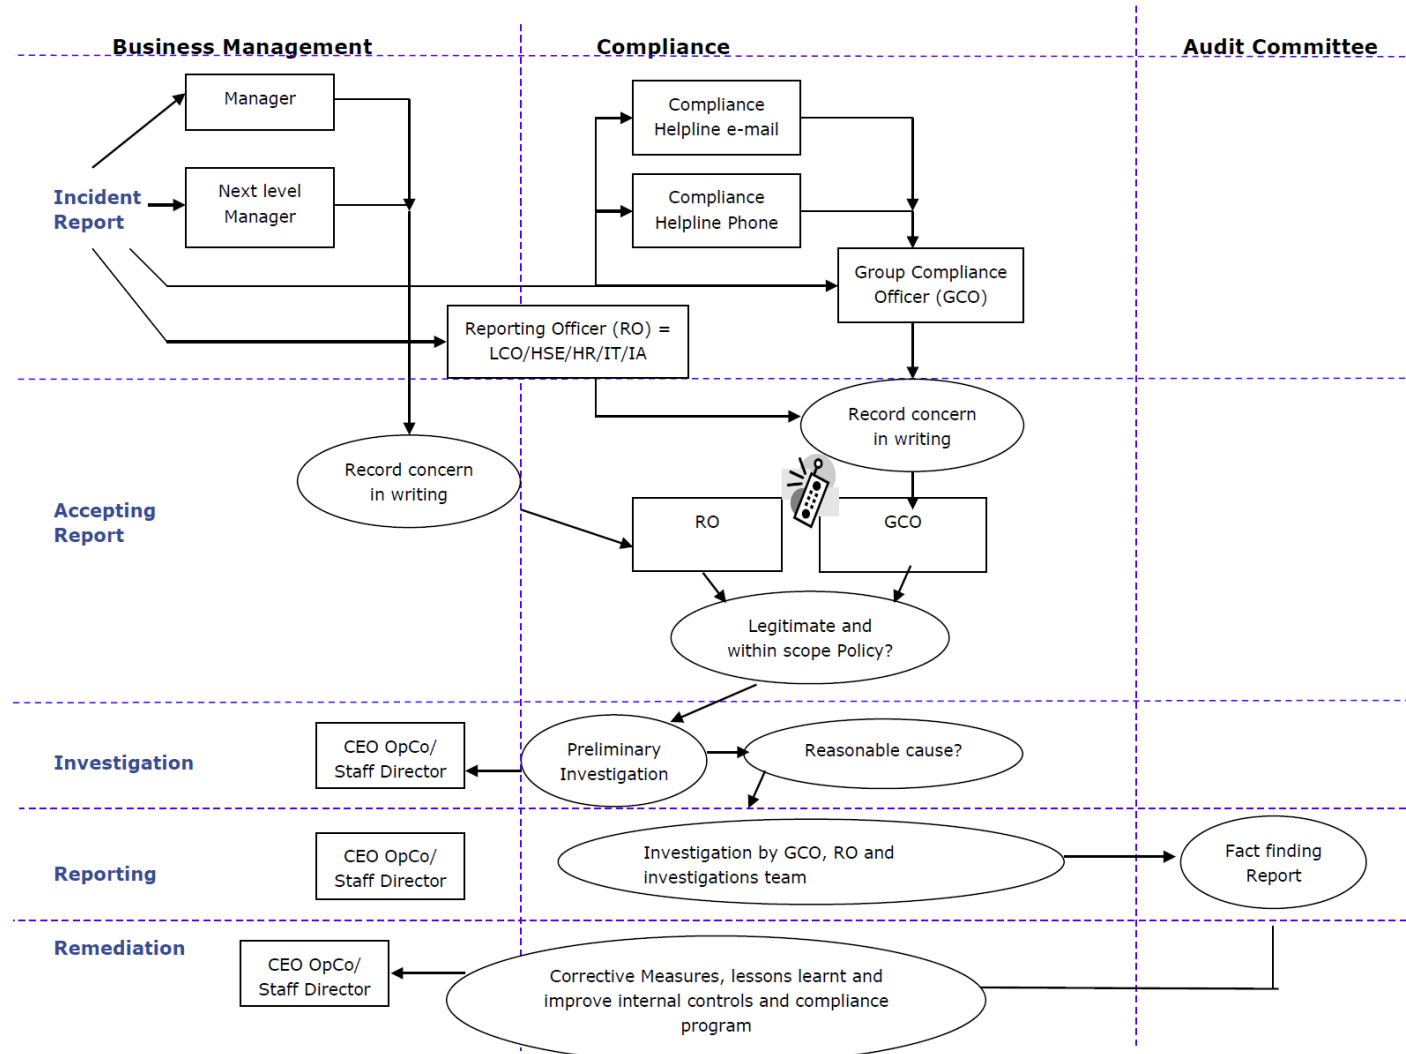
Business Management

Compliance

Audit Committee

Manager

Compliance Helpline e-mail

Incident Report

Next level Manager

Compliance Helpline Phone

Group Compliance Officer (GCO)

Reporting Officer (RO) = LCO/HSE/HR/IT/IA

Record concern in writing

Record concern in writing

Accepting Report

RO

GCO

Legitimate and within scope Policy?

Investigation

CEO OpCo/ Staff Director

Preliminary Investigation

Reasonable cause?

Reporting

CEO OpCo/ Staff Director

Investigation by GCO, RO and investigations team

Fact finding Report

Remediation

CEO OpCo/ Staff Director

Corrective Measures, lessons learnt and improve internal controls and compliance program